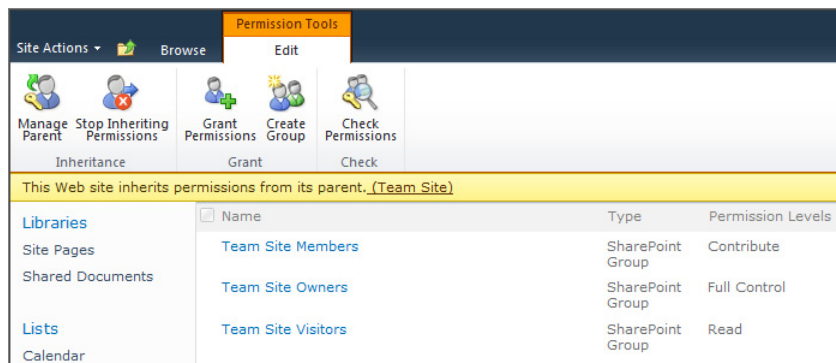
Permission Tools

Site Actions Browse Edit

Manage Parent Stop Inheriting Permissions

Inheritance

Grant Permissions Create Group

Grant

Check Permissions

Check

This Web site inherits permissions from its parent. (Team Site)

Libraries

Site Pages

Shared Documents

Lists

Calendar

| Name | Type | Permission Levels |
|---|---|---|
| Team Site Members | SharePoint Group | Contribute |
| Team Site Owners | SharePoint Group | Full Control |
| Team Site Visitors | SharePoint Group | Read |